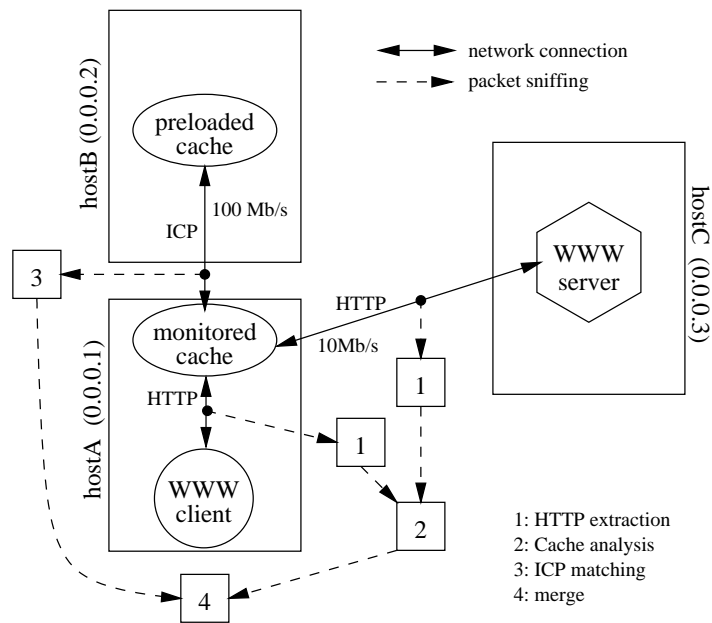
network connection
packet sniffing

hostB (0.0.0.2)
preloaded cache
ICP
100 Mb/s

hostC (0.0.0.3)
WWW server

3
HTTP
10Mb/s

hostA (0.0.0.1)
monitored cache
HTTP
WWW client

1
1
2
4

1: HTTP extraction
2: Cache analysis
3: ICP matching
4: merge